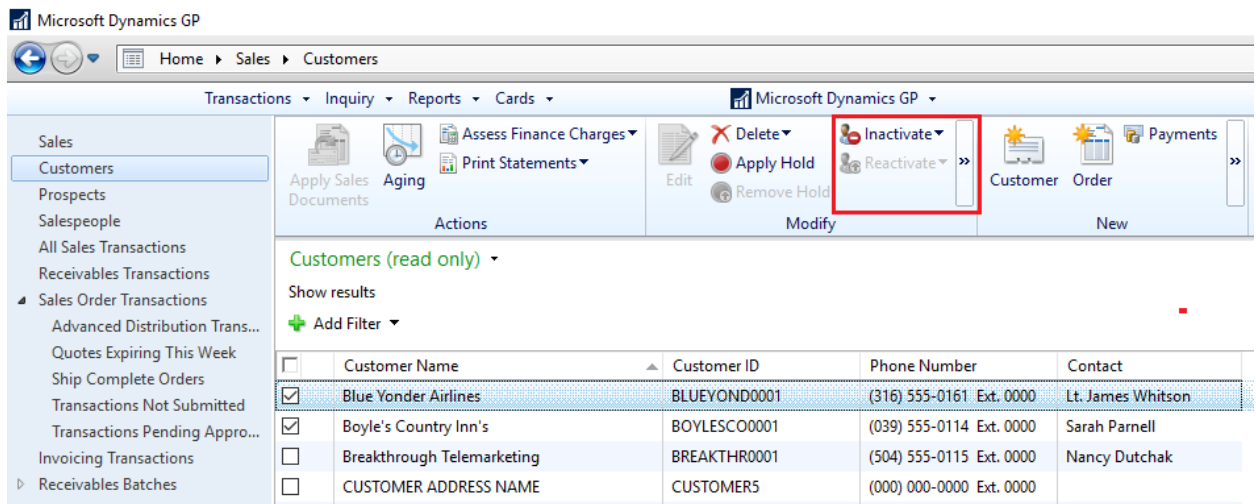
Microsoft Dynamics GP

Home ▸ Sales ▸ Customers

Transactions ▾ Inquiry ▾ Reports ▾ Cards ▾

Microsoft Dynamics GP ▾

Sales
Customers
Prospects
Salespeople
All Sales Transactions
Receivables Transactions
Sales Order Transactions
Advanced Distribution Trans...
Quotes Expiring This Week
Ship Complete Orders
Transactions Not Submitted
Transactions Pending Appro...
Invoicing Transactions
Receivables Batches

Apply Sales Documents
Aging
Assess Finance Charges
Print Statements
Actions

Edit
Delete
Apply Hold
Remove Hold
Inactivate
Reactivate
Modify

Customer
Order
Payments
New

Customers (read only)
Show results
Add Filter

| | Customer Name | Customer ID | Phone Number | Contact |
|---|---|---|---|---|
| ☑ | Blue Yonder Airlines | BLUEYOND0001 | (316) 555-0161 Ext. 0000 | Lt. James Whitson |
| ☑ | Boyle's Country Inn's | BOYLESCO0001 | (039) 555-0114 Ext. 0000 | Sarah Parnell |
| ☐ | Breakthrough Telemarketing | BREAKTHR0001 | (504) 555-0115 Ext. 0000 | Nancy Dutchak |
| ☐ | CUSTOMER ADDRESS NAME | CUSTOMER5 | (000) 000-0000 Ext. 0000 | |